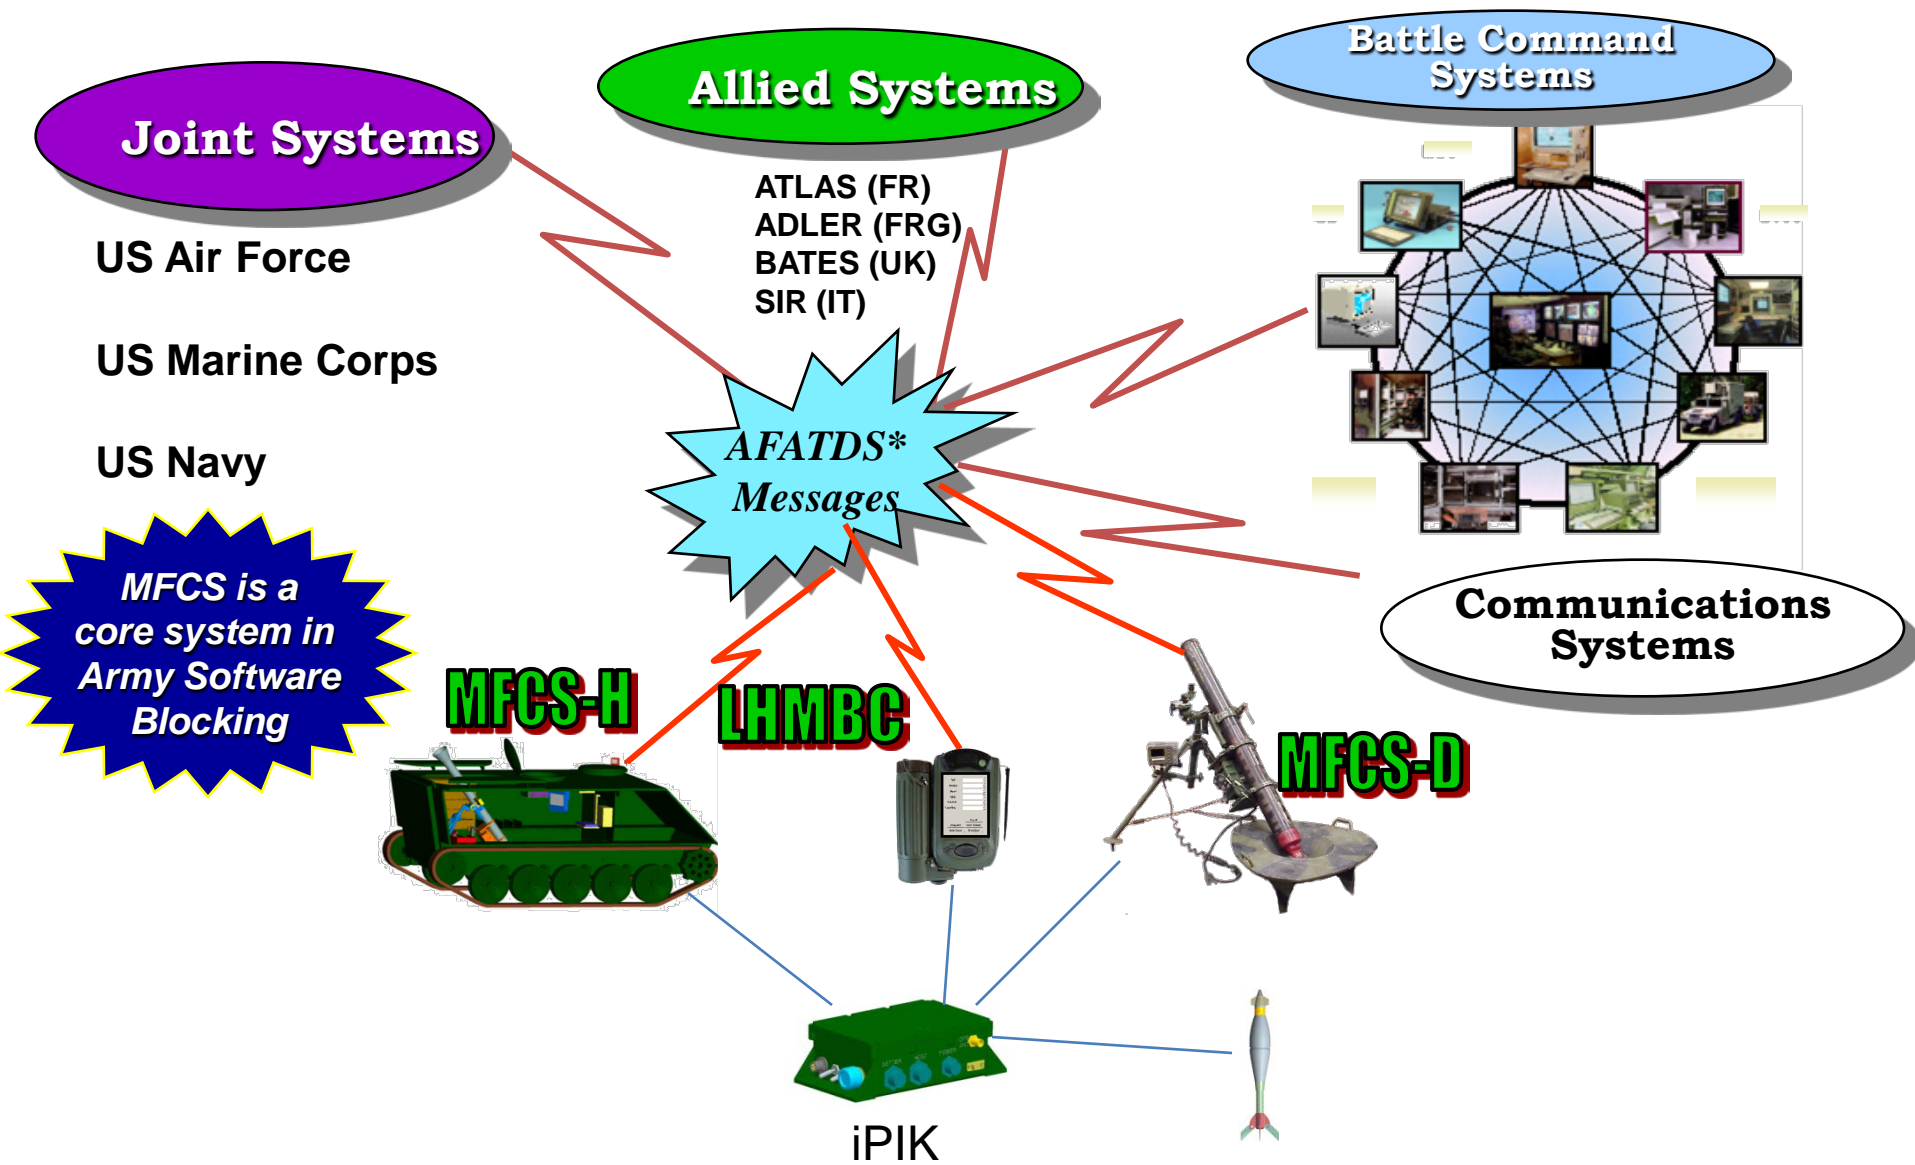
Joint Systems

US Air Force

US Marine Corps

US Navy

Allied Systems

ATLAS (FR)
ADLER (FRG)
BATES (UK)
SIR (IT)

Battle Command Systems

AFATDS* Messages

Communications Systems

MFCS is a core system in Army Software Blocking

MFCS-H

LHMBC

MFCS-D

iPIK